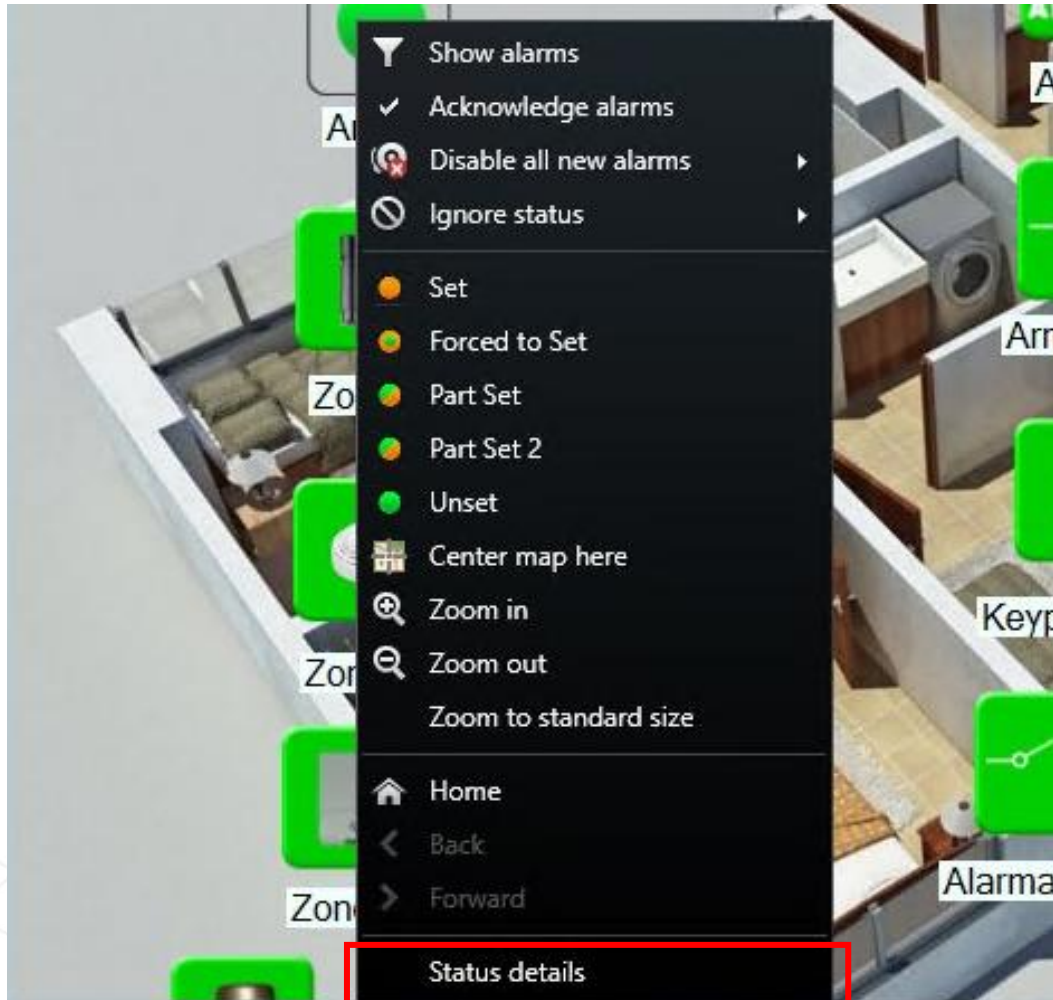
Show alarms
Acknowledge alarms
Disable all new alarms
Ignore status
Set
Forced to Set
Part Set
Part Set 2
Unset
Center map here
Zoom in
Zoom out
Zoom to standard size
Home
Back
Forward
Status details

Ar
Zo
Zor
Zon
A
Arr
Keyp
Alarma